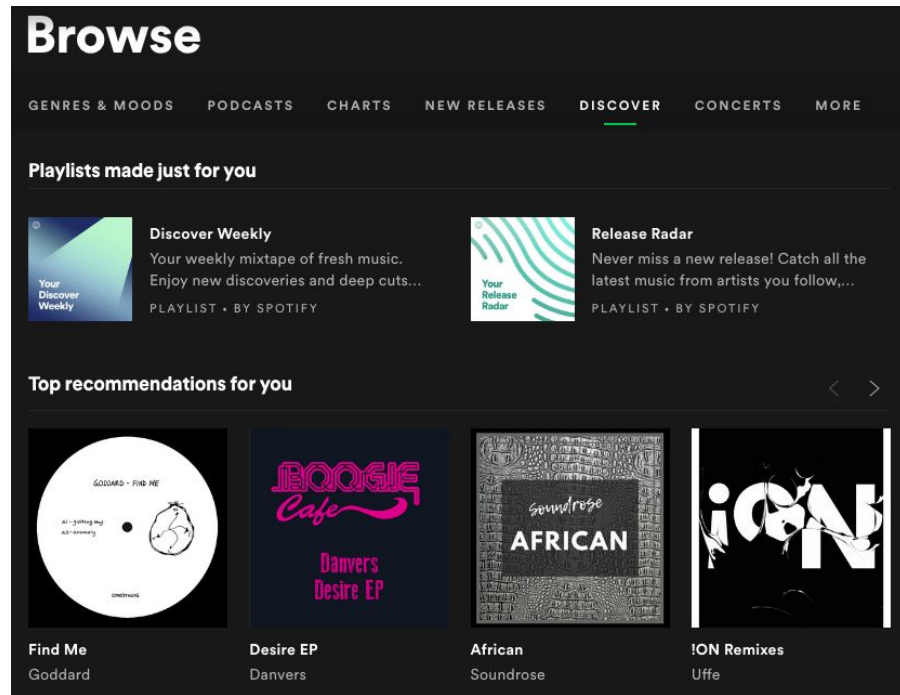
Browse

GENRES & MOODS PODCASTS CHARTS NEW RELEASES DISCOVER CONCERTS MORE

Playlists made just for you

Your Discover Weekly

Discover Weekly
Your weekly mixtape of fresh music. Enjoy new discoveries and deep cuts...
PLAYLIST • BY SPOTIFY

Your Release Radar

Release Radar
Never miss a new release! Catch all the latest music from artists you follow,...
PLAYLIST • BY SPOTIFY

Top recommendations for you

GODDARD • FIND ME
A1 - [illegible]
A2 - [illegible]

BOOGIE Cafe
Danvers Desire EP

Soundrose AFRICAN

!ON

Find Me
Goddard

Desire EP
Danvers

African
Soundrose

!ON Remixes
Uffe